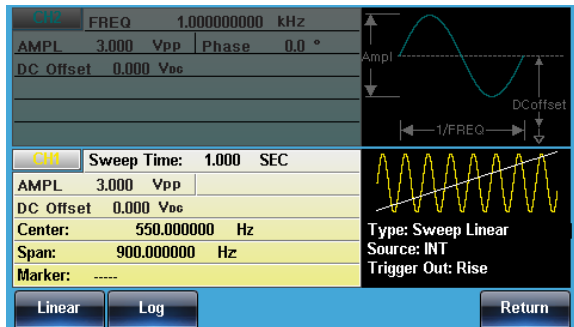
CH2 FREQ 1.000000000 kHz
AMPL 3.000 VPP Phase 0.0 °
DC Offset 0.000 VDC

Ampl
DCoffset
1/FREQ

CH1 Sweep Time: 1.000 SEC
AMPL 3.000 VPP
DC Offset 0.000 VDC
Center: 550.000000 Hz
Span: 900.000000 Hz
Marker: -----

Type: Sweep Linear
Source: INT
Trigger Out: Rise

Linear
Log
Return